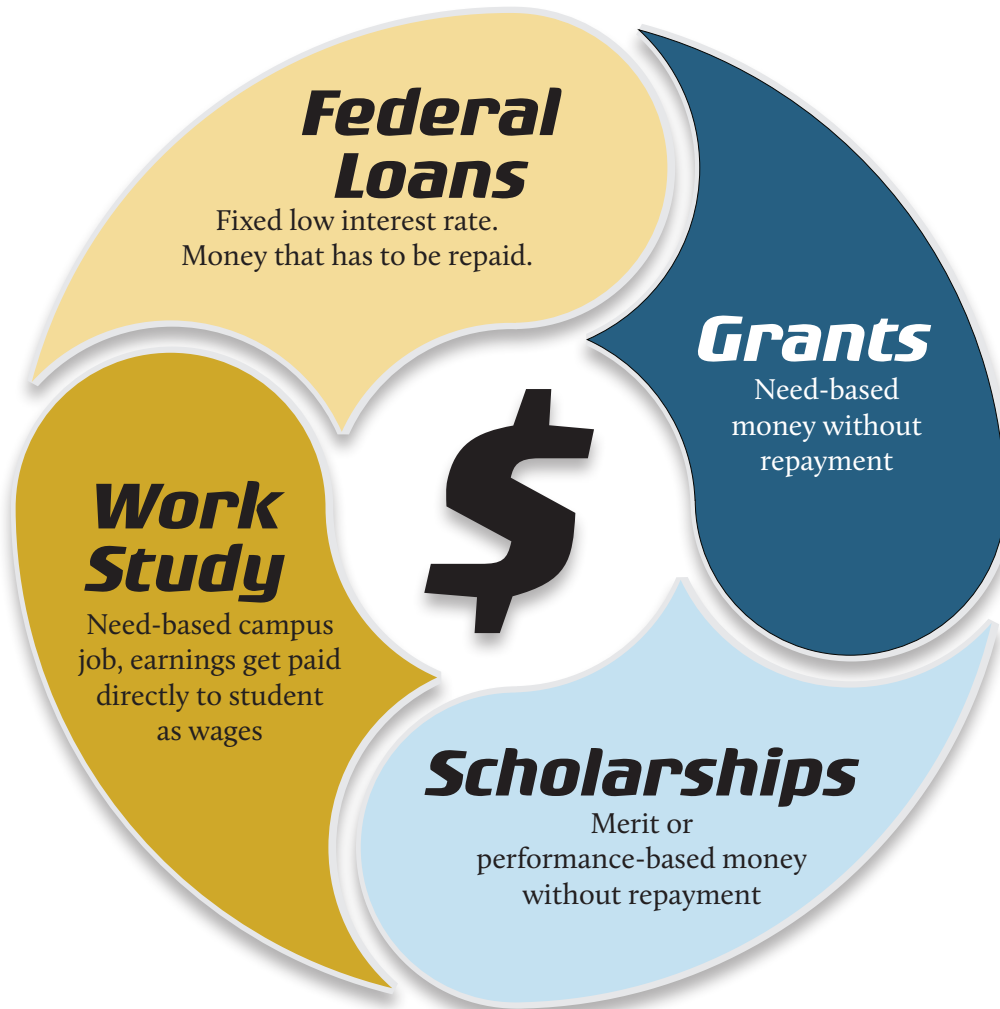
Federal Loans
Fixed low interest rate. Money that has to be repaid.

Grants
Need-based money without repayment

$

Work Study
Need-based campus job, earnings get paid directly to student as wages

Scholarships
Merit or performance-based money without repayment